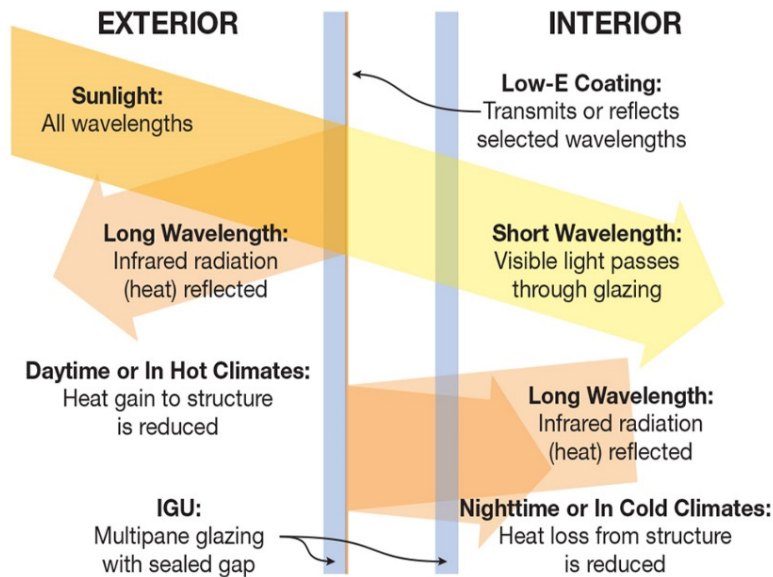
EXTERIOR

INTERIOR

Sunlight:
All wavelengths

Low-E Coating:
Transmits or reflects selected wavelengths

Long Wavelength:
Infrared radiation (heat) reflected

Short Wavelength:
Visible light passes through glazing

Daytime or In Hot Climates:
Heat gain to structure is reduced

Long Wavelength:
Infrared radiation (heat) reflected

IGU:
Multipane glazing with sealed gap

Nighttime or In Cold Climates:
Heat loss from structure is reduced